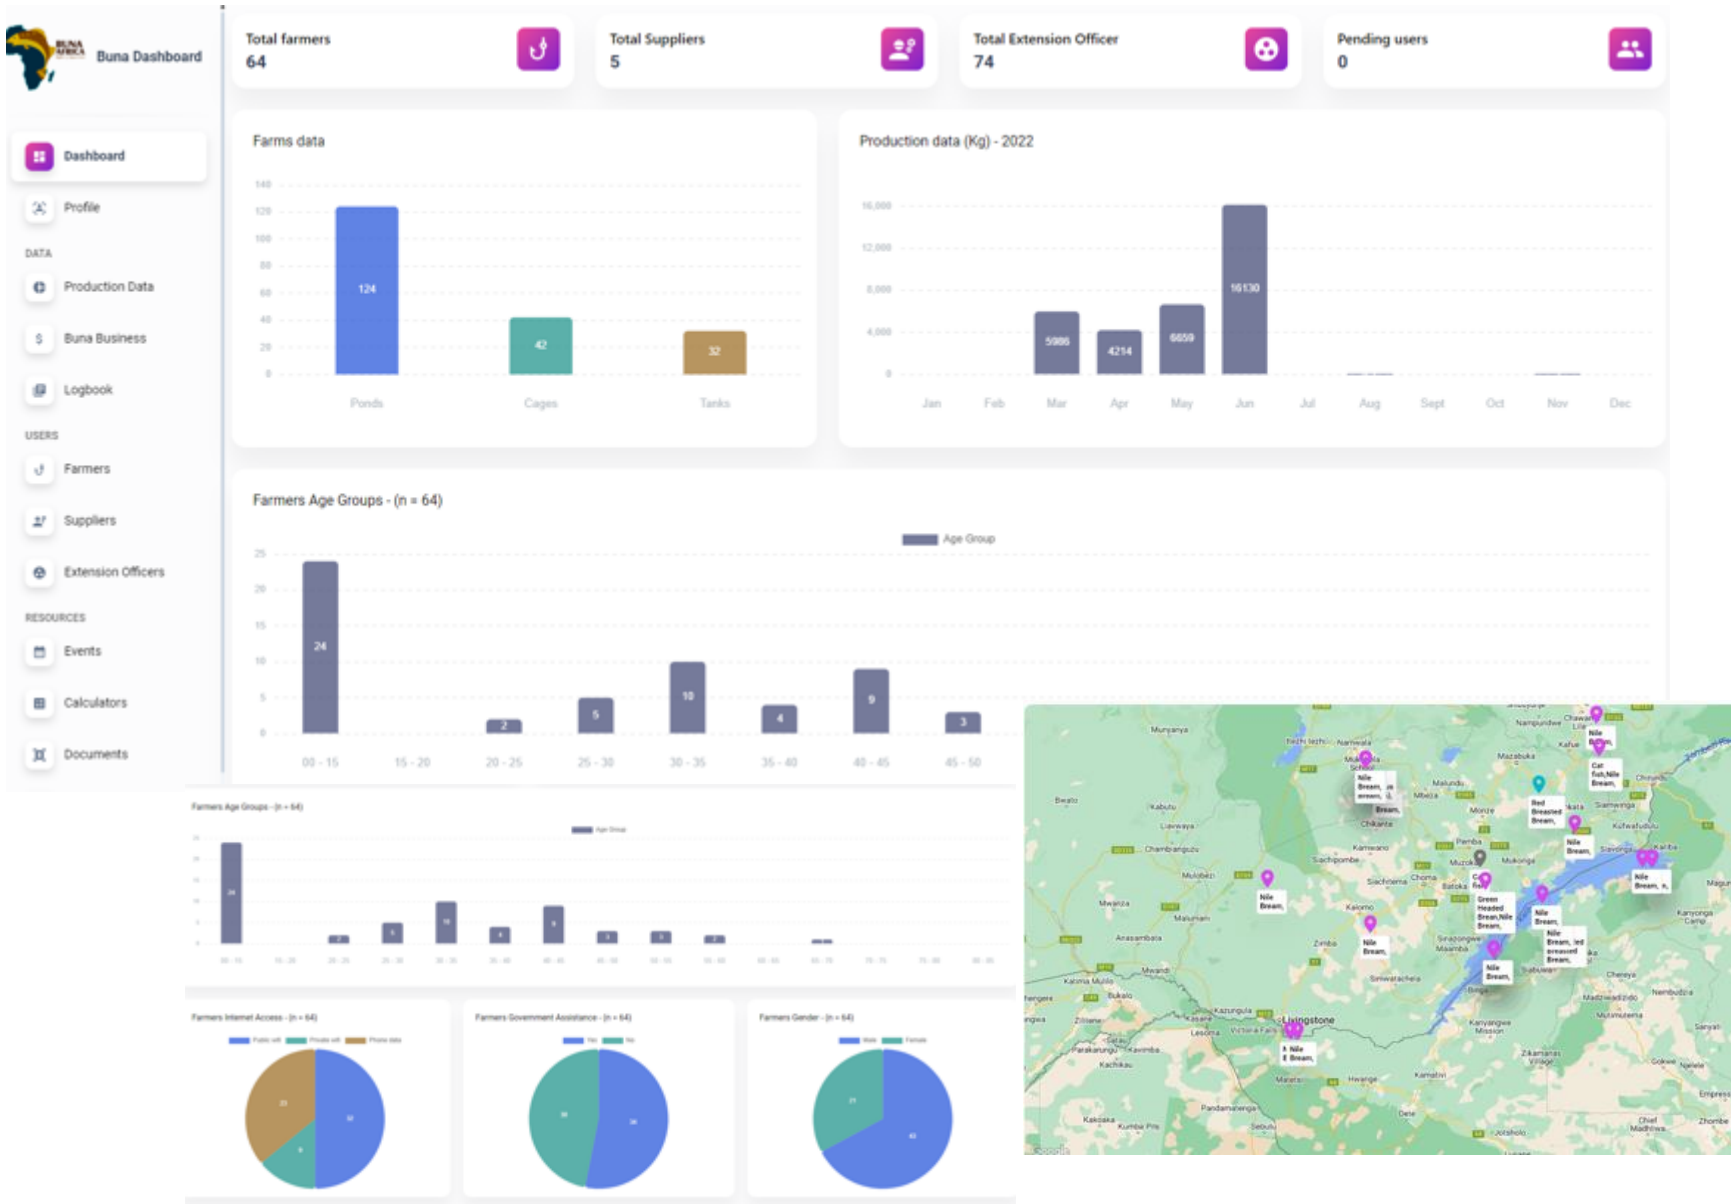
BUNA AFRICA

Buna Dashboard

Dashboard
Profile
DATA
Production Data
Buna Business
Logbook
USERS
Farmers
Suppliers
Extension Officers
RESOURCES
Events
Calculators
Documents

Total farmers
64

Total Suppliers
5

Total Extension Officer
74

Pending users
0

Farms data

140
120
100
80
60
40
20
0

124
42
32

Ponds
Cages
Tanks

Production data (Kg) - 2022

16,000
12,000
8,000
4,000
0

5986
4214
6659
16130

Jan
Feb
Mar
Apr
May
Jun
Jul
Aug
Sept
Oct
Nov
Dec

Farmers Age Groups - (n = 64)

Age Group

25
20
15
10
5
0

24
2
5
10
4
9
3

00 - 15
15 - 20
20 - 25
25 - 30
30 - 35
35 - 40
40 - 45
45 - 50

Farmers Age Groups - (n = 64)

Age Group

Farmers Internet Access - (n = 64)

Farmers Government Assistance - (n = 64)

Farmers Gender - (n = 64)

Mumbwa
Itezhi-tezhi
Namwala
Kalomo
Livingstone
Victoria Falls
Choma
Chikanta
Siavonga
Kariba
Nile Bream,
Nile Bream,
Nile Bream,
Green Headed Bream,Nile Bream,
Red Breasted Bream,
Cat fish,Nile Bream,
Nile Bream,
Nile Bream,
Nile Bream, red breasted Bream,
Nile Bream,
Nile Bream,